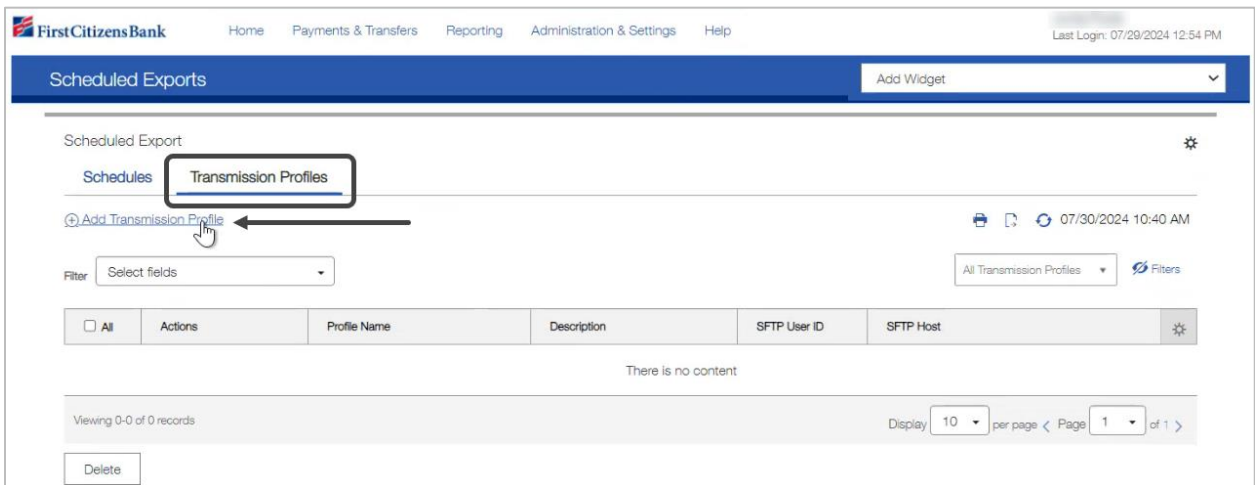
First Citizens Bank
Home Payments & Transfers Reporting Administration & Settings Help
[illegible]
Last Login: 07/29/2024 12:54 PM

Scheduled Exports
Add Widget

Scheduled Export

Schedules Transmission Profiles

⊕ Add Transmission Profile
07/30/2024 10:40 AM

Filter Select fields
All Transmission Profiles Filters

| All | Actions | Profile Name | Description | SFTP User ID | SFTP Host |
|---|---|---|---|---|---|
| There is no content | | | | | |

Viewing 0-0 of 0 records
Display 10 per page < Page 1 of 1 >

Delete